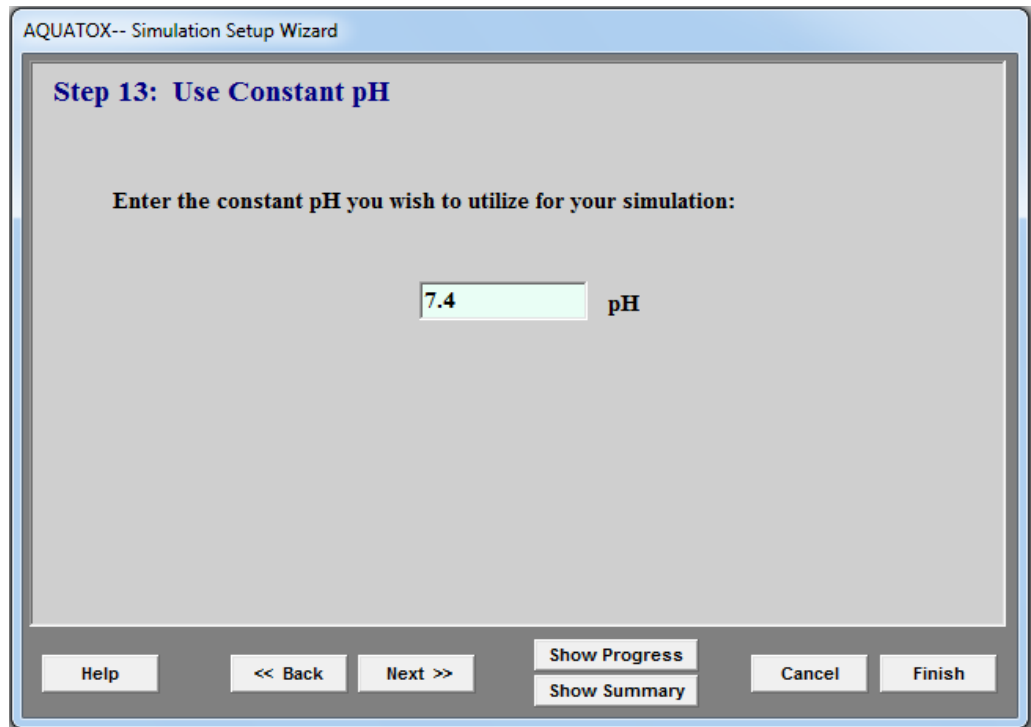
AQUATOX-- Simulation Setup Wizard

Step 13: Use Constant pH

Enter the constant pH you wish to utilize for your simulation:

7.4 pH

Help

<< Back

Next >>

Show Progress

Show Summary

Cancel

Finish